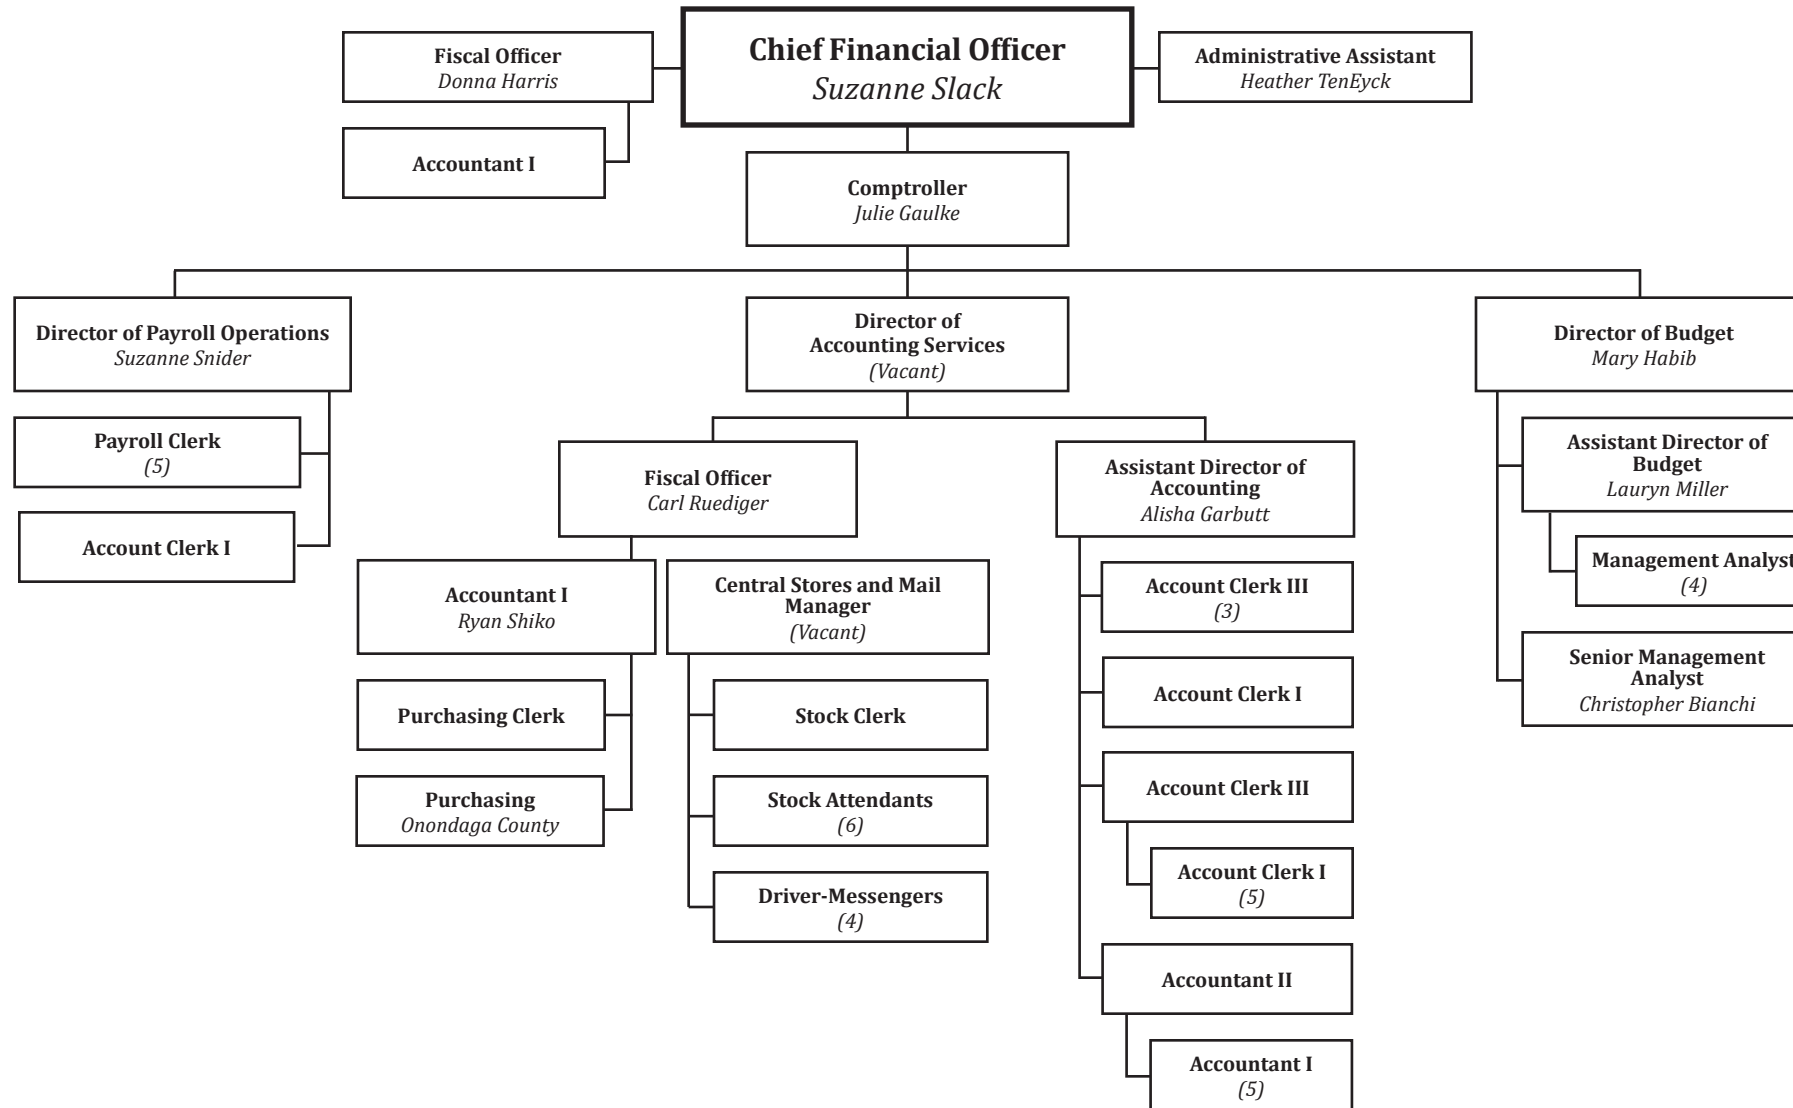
Fiscal Officer
Donna Harris

Chief Financial Officer
Suzanne Slack

Administrative Assistant
Heather TenEyck

Accountant I

Comptroller
Julie Gaulke

Director of Payroll Operations
Suzanne Snider

Payroll Clerk
(5)

Account Clerk I

Director of Accounting Services
(Vacant)

Fiscal Officer
Carl Ruediger

Accountant I
Ryan Shiko

Purchasing Clerk

Purchasing
Onondaga County

Central Stores and Mail Manager
(Vacant)

Stock Clerk

Stock Attendants
(6)

Driver-Messengers
(4)

Assistant Director of Accounting
Alisha Garbutt

Account Clerk III
(3)

Account Clerk I

Account Clerk III

Account Clerk I
(5)

Accountant II

Accountant I
(5)

Director of Budget
Mary Habib

Assistant Director of Budget
Lauryn Miller

Management Analyst
(4)

Senior Management Analyst
Christopher Bianchi